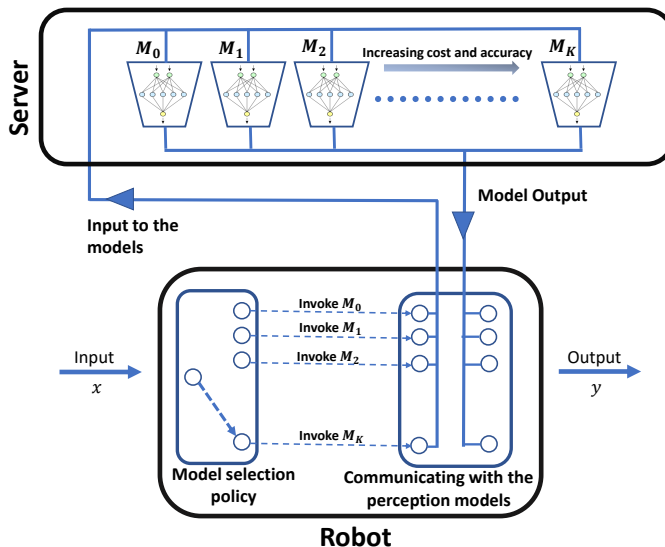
Server

$M_0$ $M_1$ $M_2$ Increasing cost and accuracy $M_K$

Input to the models

Model Output

Input
$x$

Invoke $M_0$
Invoke $M_1$
Invoke $M_2$
Invoke $M_K$

Output
$y$

Model selection policy

Communicating with the perception models

Robot